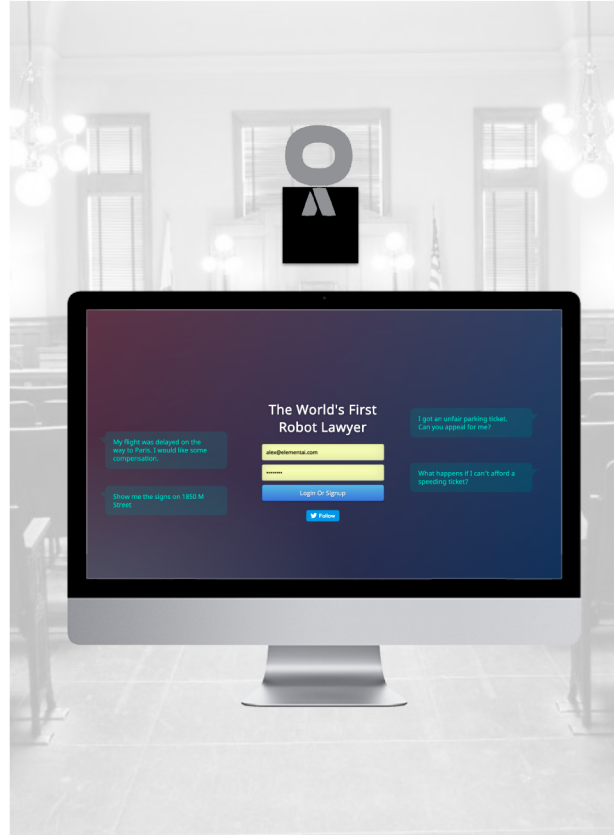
The World's First Robot Lawyer

My flight was delayed on the way to Paris. I would like some compensation.

Show me the signs on 1850 M Street

alex@elementai.com

••••••••

Login Or Signup

Follow

I got an unfair parking ticket. Can you appeal for me?

What happens if I can't afford a speeding ticket?